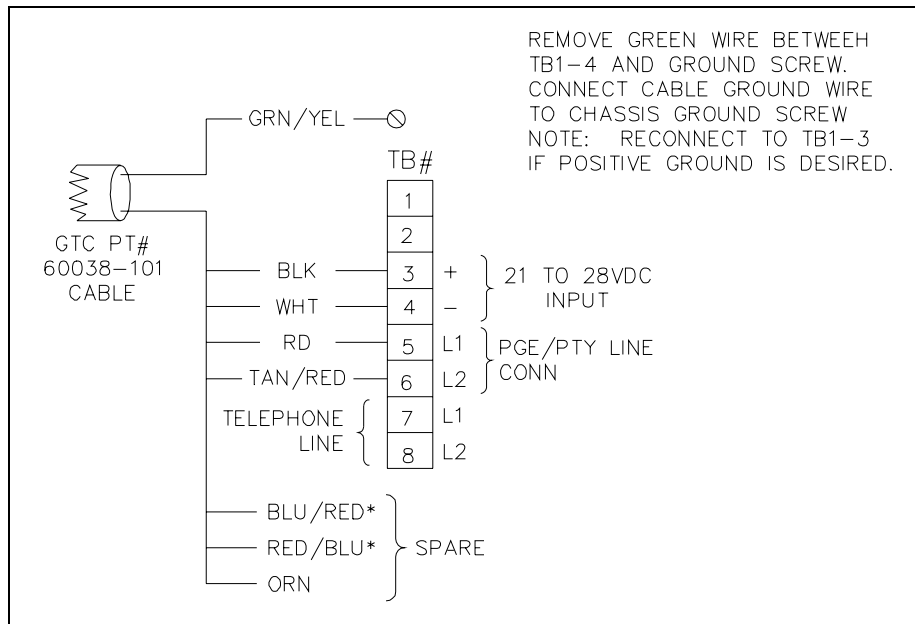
REMOVE GREEN WIRE BETWEEH TB1–4 AND GROUND SCREW. CONNECT CABLE GROUND WIRE TO CHASSIS GROUND SCREW NOTE: RECONNECT TO TB1–3 IF POSITIVE GROUND IS DESIRED.

GRN/YEL

TB#

GTC PT# 60038–101 CABLE

| | |
|---|---|
| 1 | |
| 2 | |
| 3 | + |
| 4 | – |
| 5 | L1 |
| 6 | L2 |
| 7 | L1 |
| 8 | L2 |

BLK
WHT
21 TO 28VDC INPUT

RD
TAN/RED
PGE/PTY LINE CONN

TELEPHONE LINE

BLU/RED*
RED/BLU*
ORN
SPARE